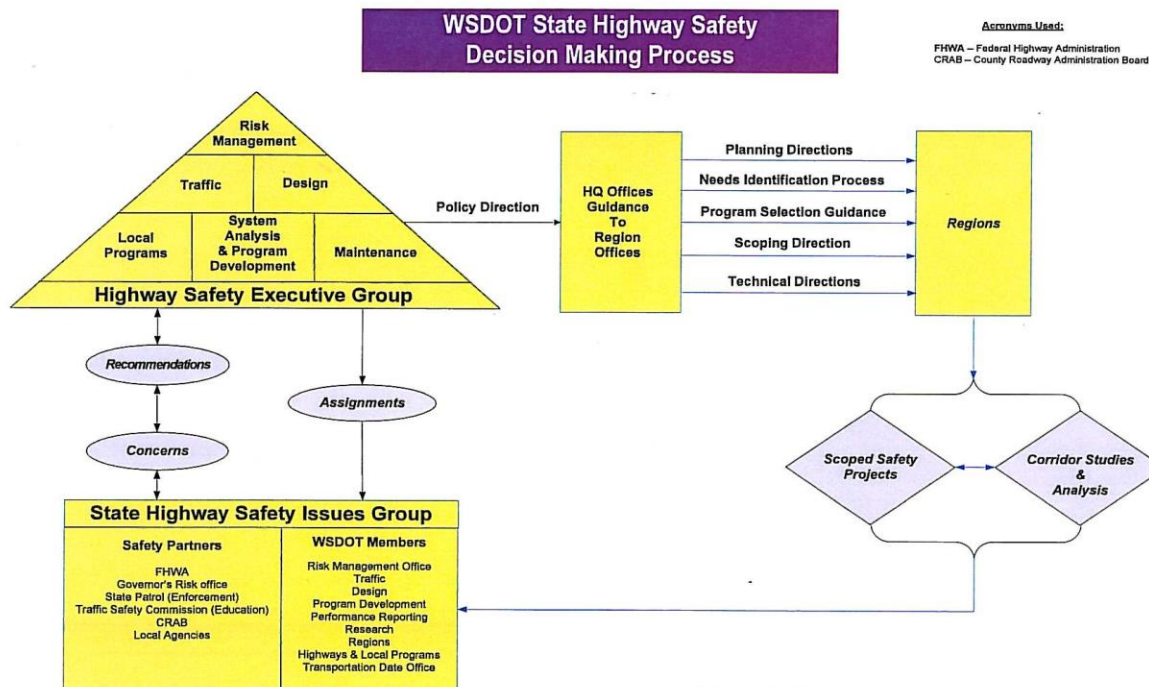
WSDOT State Highway Safety Decision Making Process

Acronyms Used:

FHWA – Federal Highway Administration
CRAB – County Roadway Administration Board

Risk Management

Traffic

Design

Local Programs

System Analysis & Program Development

Maintenance

Highway Safety Executive Group

Policy Direction

HQ Offices Guidance To Region Offices

Planning Directions

Needs Identification Process

Program Selection Guidance

Scoping Direction

Technical Directions

Regions

Recommendations

Assignments

Concerns

Scoped Safety Projects

Corridor Studies & Analysis

State Highway Safety Issues Group

Safety Partners

FHWA
Governor's Risk office
State Patrol (Enforcement)
Traffic Safety Commission (Education)
CRAB
Local Agencies

WSDOT Members

Risk Management Office
Traffic
Design
Program Development
Performance Reporting
Research
Regions
Highways & Local Programs
Transportation Date Office